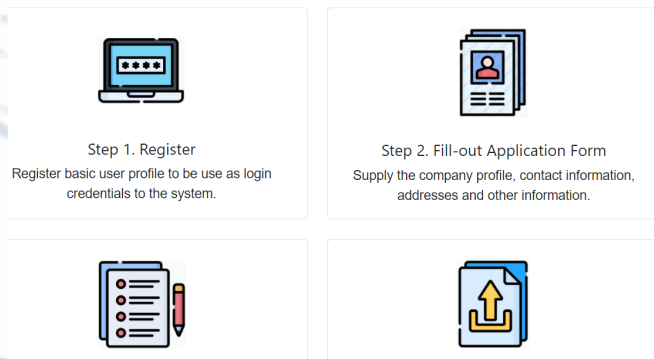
****

Step 1. Register

Register basic user profile to be use as login credentials to the system.

Step 2. Fill-out Application Form

Supply the company profile, contact information, addresses and other information.